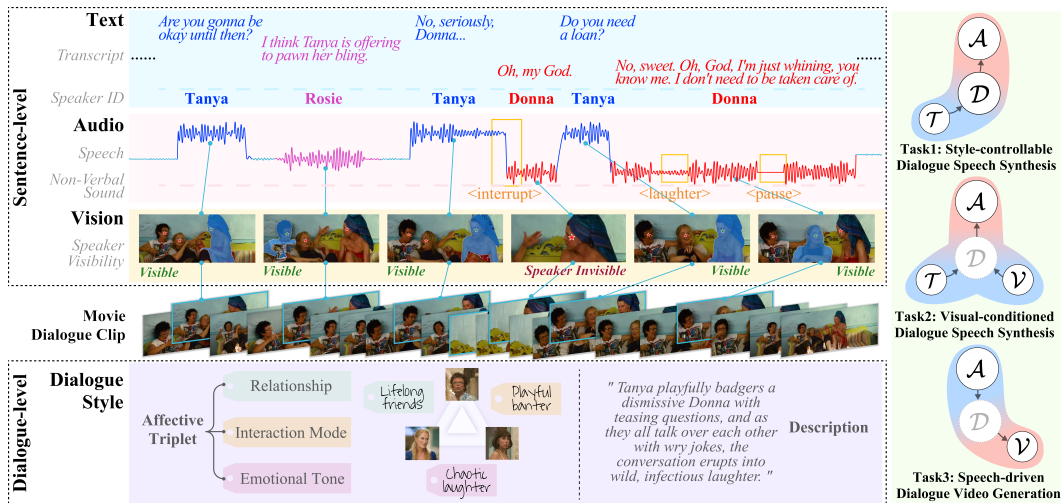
Text

Transcript

Speaker ID

Are you gonna be okay until then?

I think Tanya is offering to pawn her bling.

No, seriously, Donna...

Do you need a loan?

Oh, my God.

No, sweet. Oh, God, I'm just whining, you know me. I don't need to be taken care of.

Tanya Rosie Tanya Donna Tanya Donna

Sentence-level

Audio

Speech

Non-Verbal Sound

<interrupt> <laughter> <pause>

Vision

Speaker Visibility

Visible Visible Visible Speaker Invisible Visible Visible

Movie Dialogue Clip

Dialogue-level

Dialogue Style

Affective Triplet

Relationship

Interaction Mode

Emotional Tone

Lifelong friends

Playful banter

Chaotic laughter

" Tanya playfully badgers a dismissive Donna with teasing questions, and as they all talk over each other with wry jokes, the conversation erupts into wild, infectious laughter. "

Description

$\mathcal{A}$ $\mathcal{D}$ $\mathcal{T}$

Task1: Style-controllable Dialogue Speech Synthesis

$\mathcal{A}$ $\mathcal{D}$ $\mathcal{T}$ $\mathcal{V}$

Task2: Visual-conditioned Dialogue Speech Synthesis

$\mathcal{A}$ $\mathcal{D}$ $\mathcal{V}$

Task3: Speech-driven Dialogue Video Generation